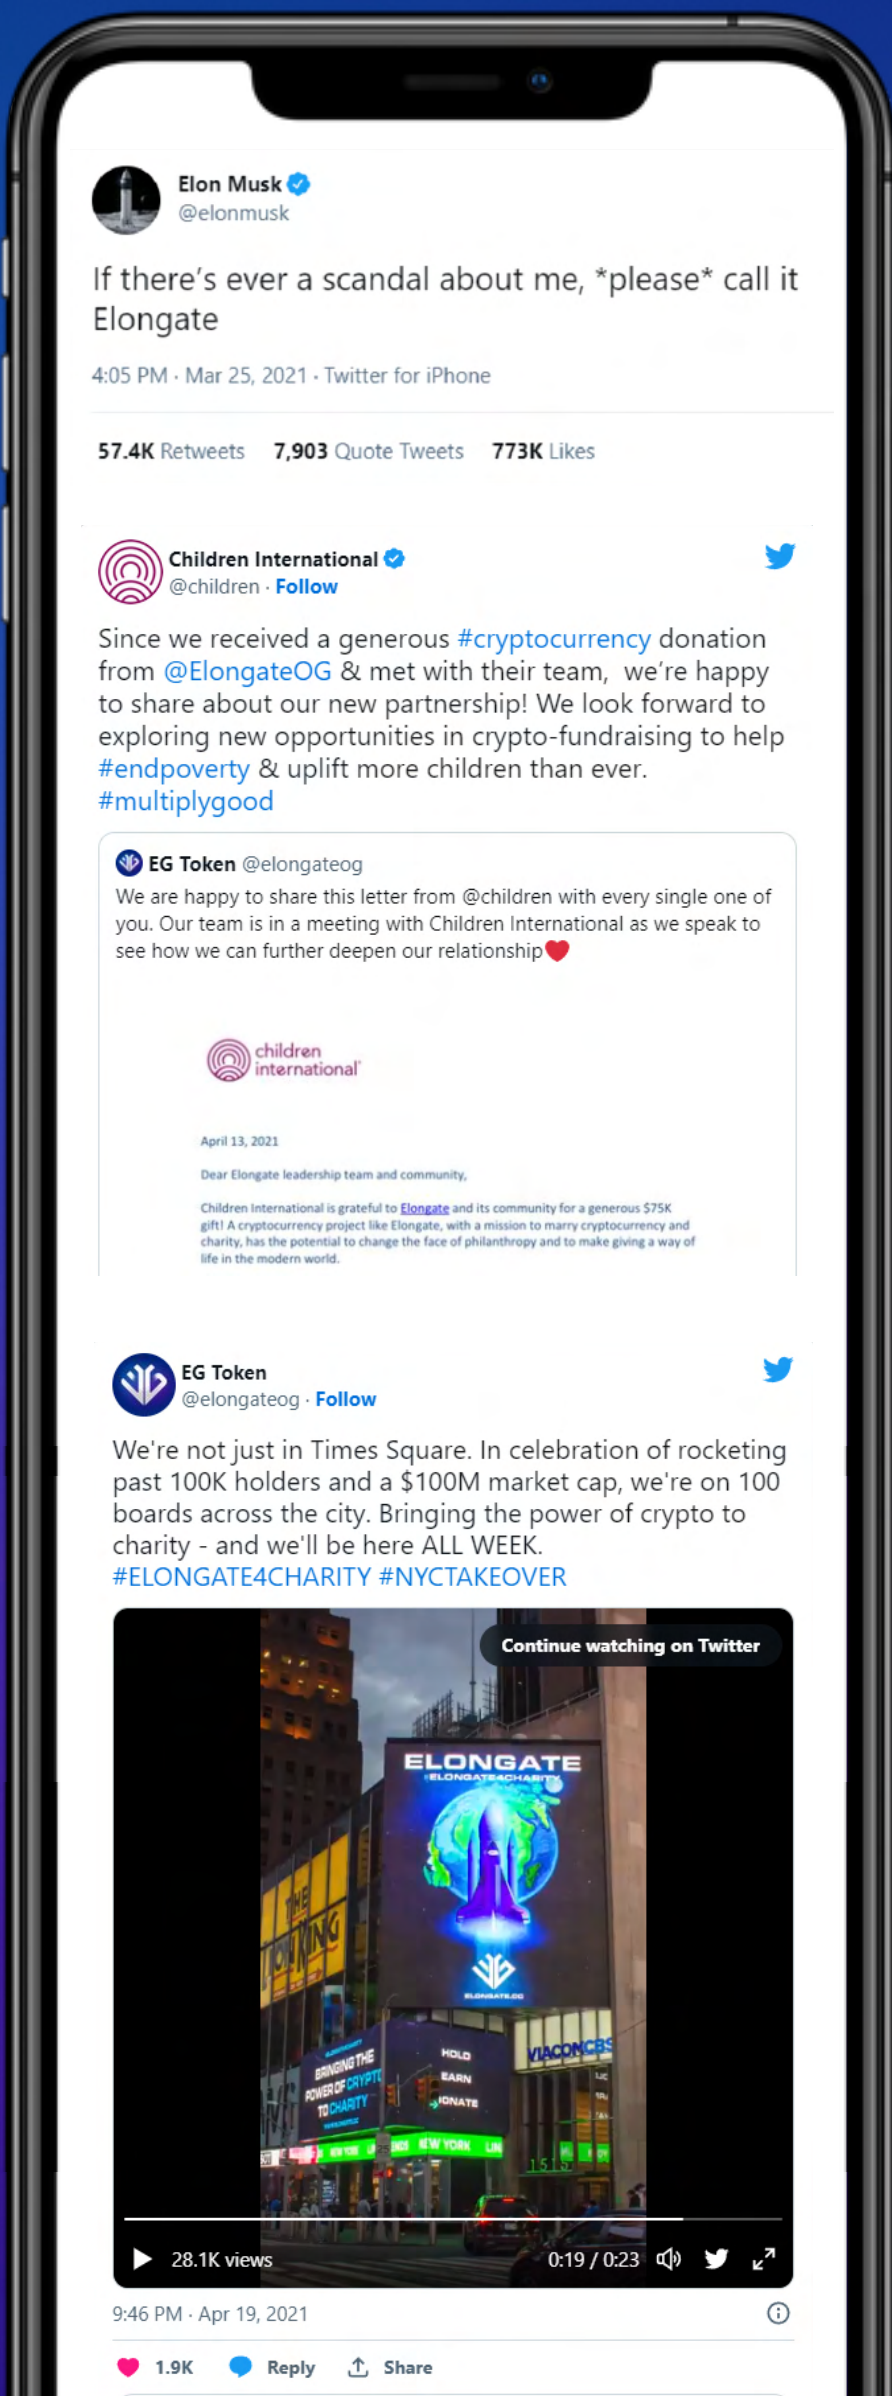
Elon Musk
@elonmusk

If there's ever a scandal about me, *please* call it Elongate

4:05 PM · Mar 25, 2021 · Twitter for iPhone

57.4K Retweets 7,903 Quote Tweets 773K Likes

Children International
@children · Follow

Since we received a generous #cryptocurrency donation from @ElongateOG & met with their team, we're happy to share about our new partnership! We look forward to exploring new opportunities in crypto-fundraising to help #endpoverty & uplift more children than ever. #multiplygood

EG Token @elongateog
We are happy to share this letter from @children with every single one of you. Our team is in a meeting with Children International as we speak to see how we can further deepen our relationship

children international

April 13, 2021

Dear Elongate leadership team and community,

Children International is grateful to Elongate and its community for a generous $75K gift! A cryptocurrency project like Elongate, with a mission to marry cryptocurrency and charity, has the potential to change the face of philanthropy and to make giving a way of life in the modern world.

EG Token
@elongateog · Follow

We're not just in Times Square. In celebration of rocketing past 100K holders and a $100M market cap, we're on 100 boards across the city. Bringing the power of crypto to charity - and we'll be here ALL WEEK. #ELONGATE4CHARITY #NYCTAKEOVER

Continue watching on Twitter

ELONGATE
#ELONGATE4CHARITY

THE LION KING

BRINGING THE POWER OF CRYPTO TO CHARITY

HOLD
EARN
DONATE

VIACOMCBS

NEW YORK

28.1K views 0:19 / 0:23

9:46 PM · Apr 19, 2021

1.9K Reply Share